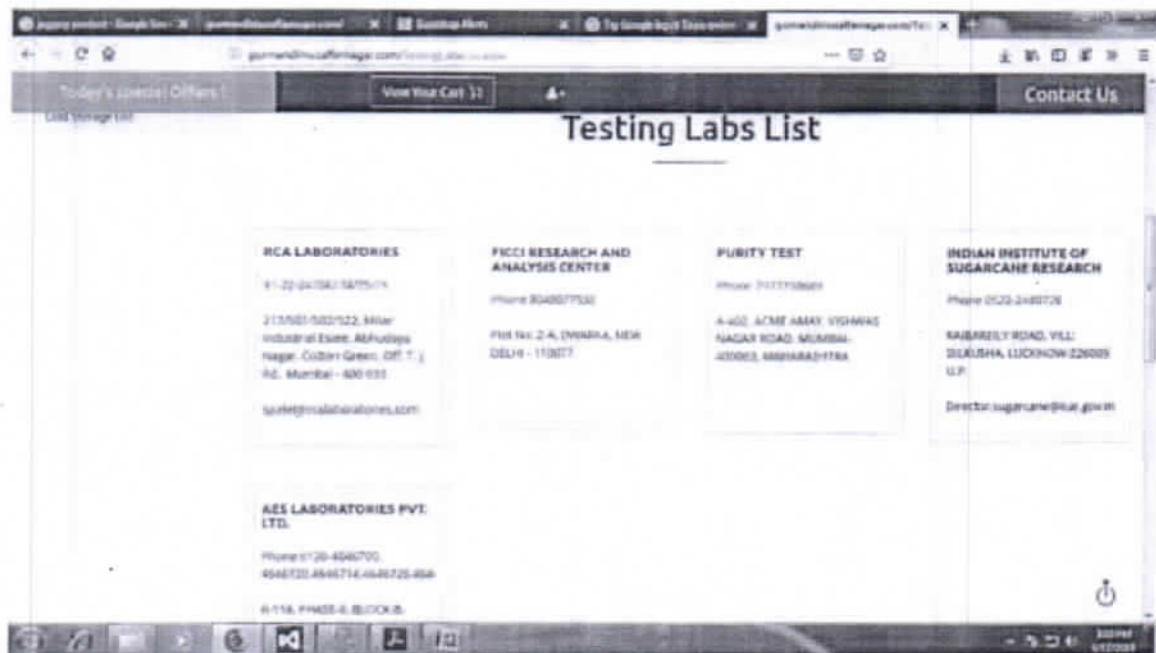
Today's special Offers | View Your Cart Contact Us

Testing Labs List

RCA LABORATORIES

91-22-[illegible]

213/501/502/522, Millar Industrial Estate, Abhudaya Nagar, Cotton Green, Off. T. J. Rd., Mumbai - 400 033

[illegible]@rcalaboratories.com

FICCI RESEARCH AND ANALYSIS CENTER

Phone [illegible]

Plot No. 2-A, DWARKA, NEW DELHI - 110077

PURITY TEST

Phone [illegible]

A-602, ACME AMAY, VISHWAS NAGAR ROAD, MUMBAI-400063, MAHARASHTRA

INDIAN INSTITUTE OF SUGARCANE RESEARCH

Phone 0522-2480726

RAEBARELY ROAD, VILL: DILKUSHA, LUCKNOW-226002 U.P.

Director.sugarcane@icar.gov.in

AES LABORATORIES PVT. LTD.

Phone 0120-4646700, 4646720,4646714,4646725,464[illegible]

A-118, PHASE-II, BLOCK-B, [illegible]